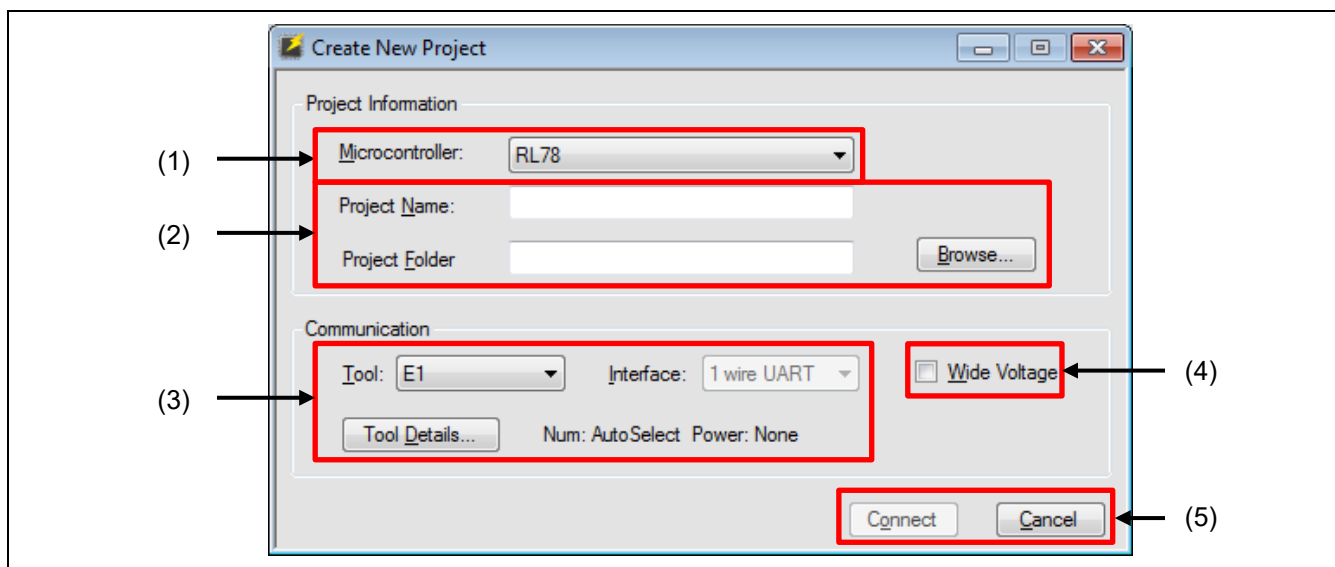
Create New Project

Project Information

(1)

Microcontroller: RL78

(2)

Project Name:

Project Folder

Browse...

Communication

(3)

Tool: E1

Interface: 1 wire UART

Wide Voltage

(4)

Tool Details...

Num: AutoSelect Power: None

Connect

Cancel

(5)